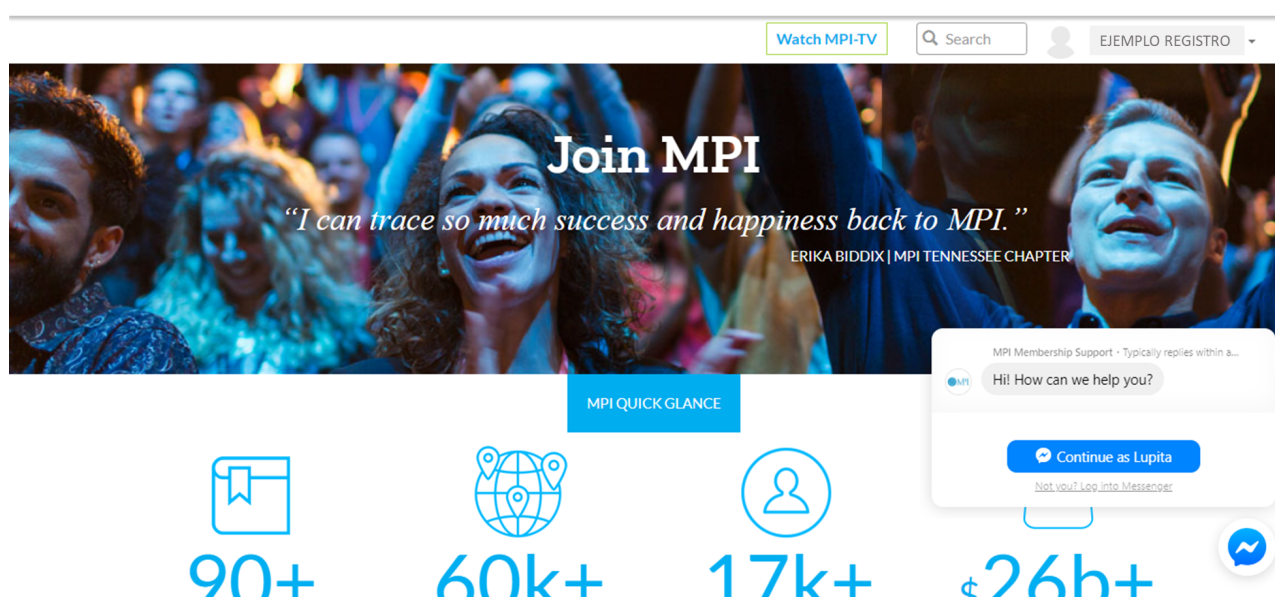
Watch MPI-TV

Search

EJEMPLO REGISTRO

Join MPI

“I can trace so much success and happiness back to MPI.”

ERIKA BIDDIX | MPI TENNESSEE CHAPTER

MPI QUICK GLANCE

MPI Membership Support · Typically replies within a...

MPI

Hi! How can we help you?

Continue as Lupita

Not you? Log into Messenger

90+

60k+

17k+

$26b+